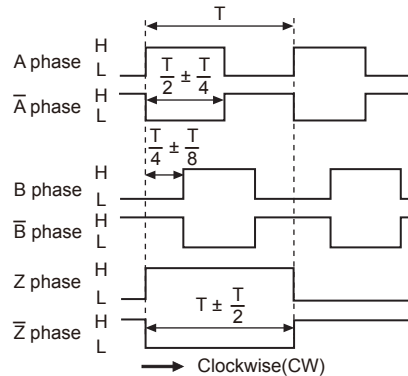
T

A phase H L

$\frac{T}{2} \pm \frac{T}{4}$

$\overline{A}$ phase H L

$\frac{T}{4} \pm \frac{T}{8}$

B phase H L

$\overline{B}$ phase H L

Z phase H L

$T \pm \frac{T}{2}$

$\overline{Z}$ phase H L

Clockwise(CW)